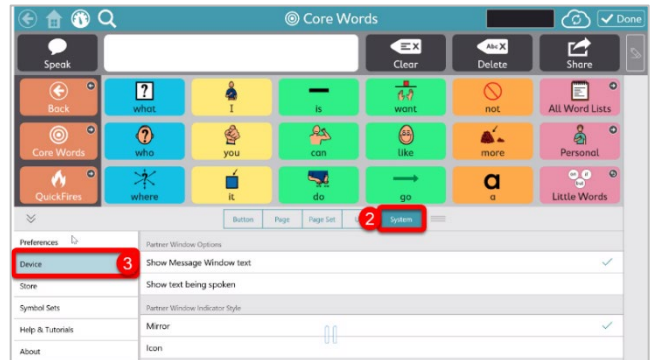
Core Words

Done

Speak

Clear

Delete

Share

Back

what

I

is

want

not

All Word Lists

Core Words

who

you

can

like

more

Personal

QuickFires

where

it

do

go

a

Little Words

Button

Page

Page Set

2

System

Preferences

Device

3

Store

Symbol Sets

Help & Tutorials

About

Partner Window Options

Show Message Window text

Show text being spoken

Partner Window Indicator Style

Mirror

Icon